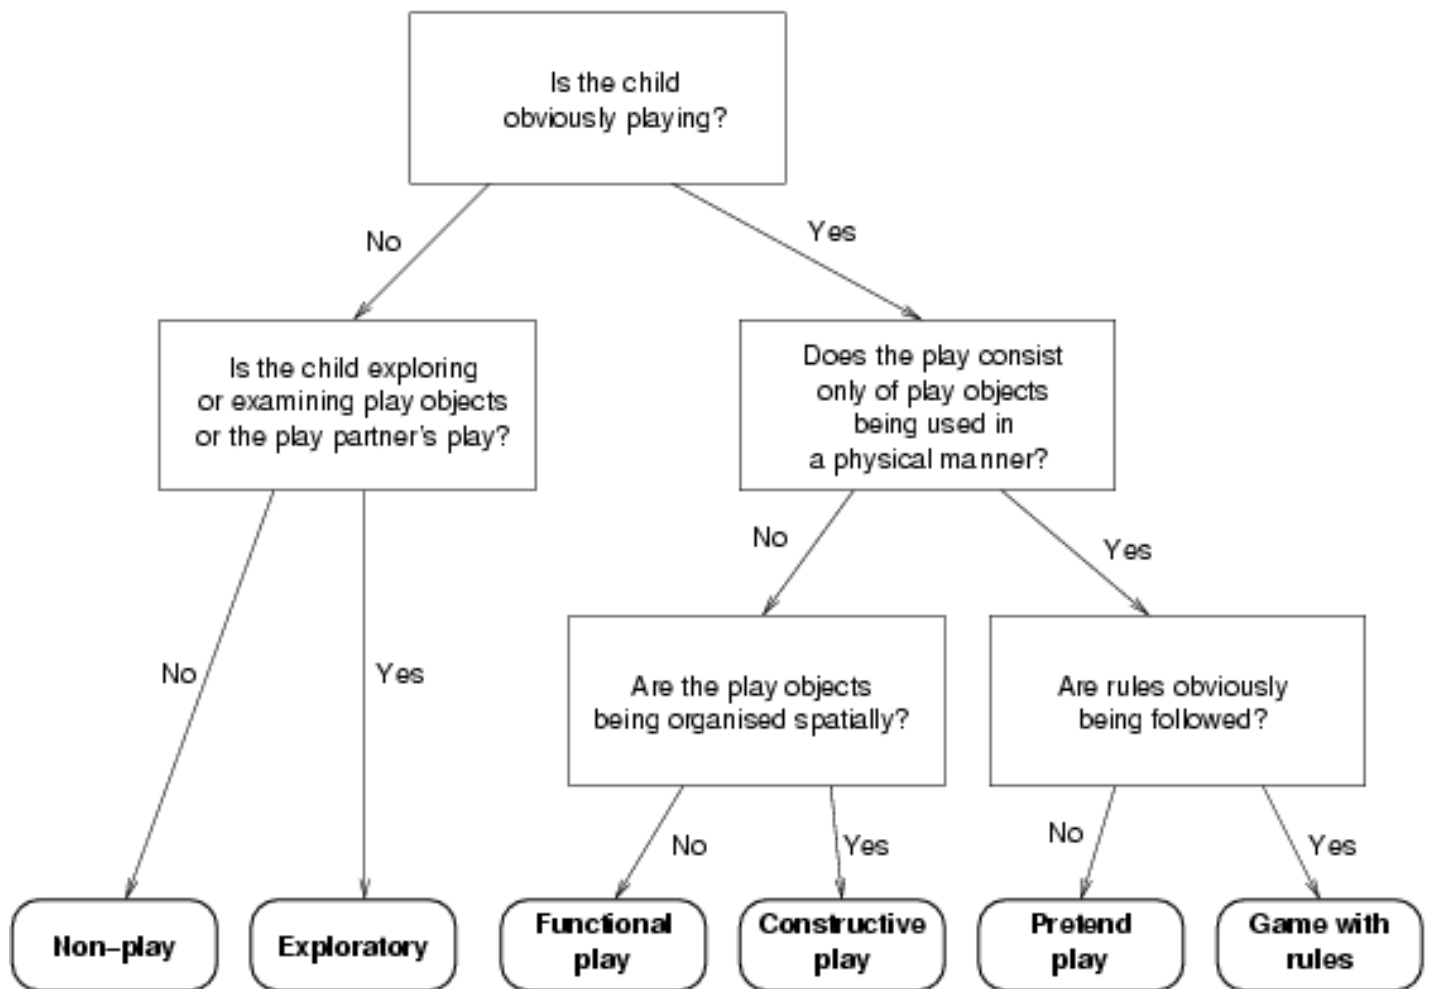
Is the child obviously playing?

No

Yes

Is the child exploring or examining play objects or the play partner's play?

Does the play consist only of play objects being used in a physical manner?

No

Yes

No

Yes

Are the play objects being organised spatially?

Are rules obviously being followed?

No

Yes

No

Yes

Non–play

Exploratory

Functional play

Constructive play

Pretend play

Game with rules